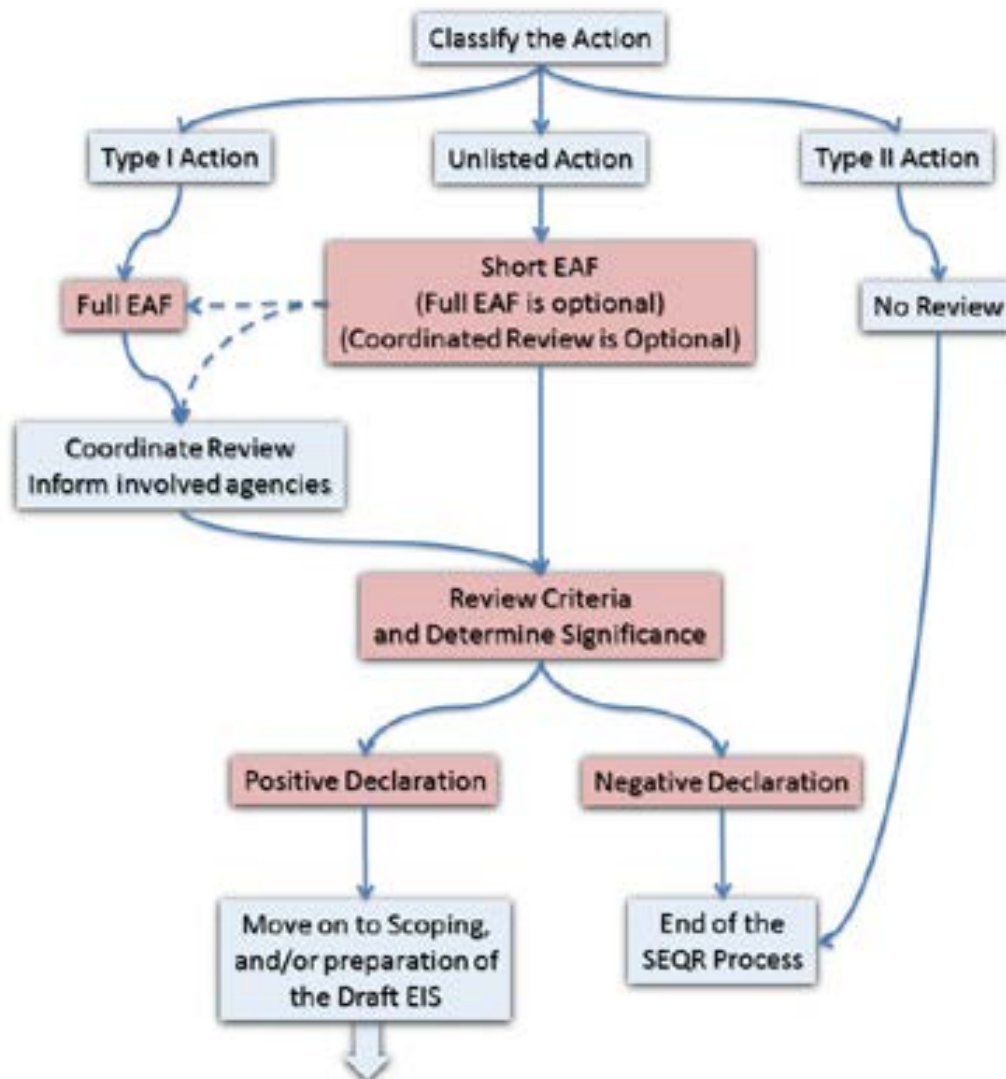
Classify the Action

Type I Action

Unlisted Action

Type II Action

Full EAF

Short EAF
(Full EAF is optional)
(Coordinated Review is Optional)

No Review

Coordinate Review
Inform involved agencies

Review Criteria
and Determine Significance

Positive Declaration

Negative Declaration

Move on to Scoping, and/or preparation of the Draft EIS

End of the SEQR Process